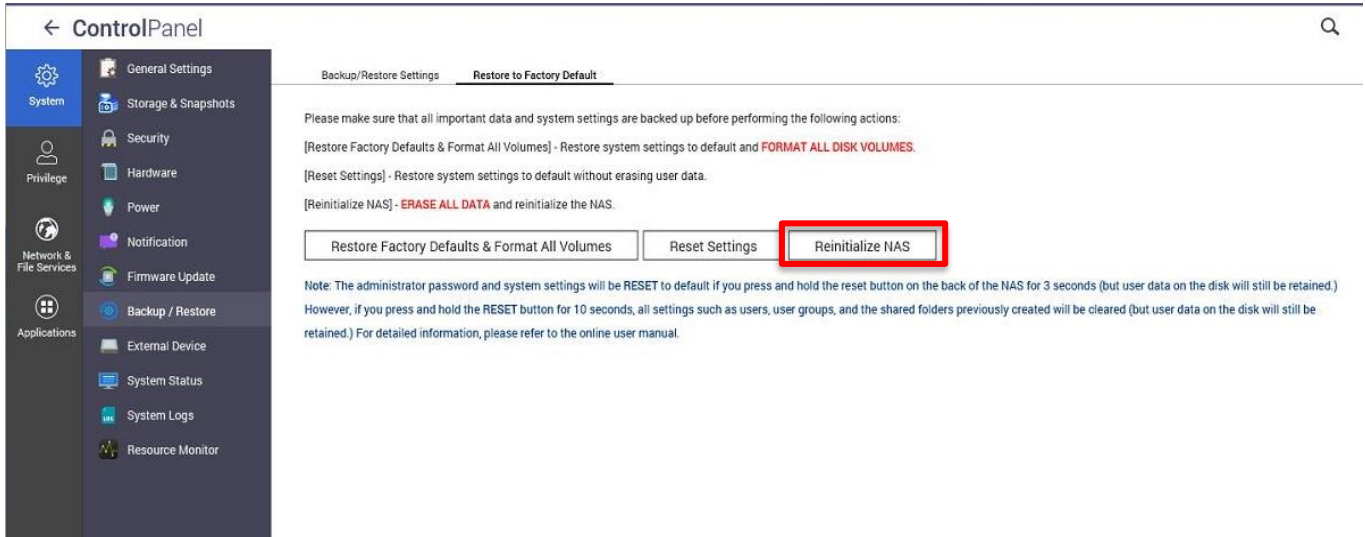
← ControlPanel

System

Privilege

Network & File Services

Applications

General Settings
Storage & Snapshots
Security
Hardware
Power
Notification
Firmware Update
Backup / Restore
External Device
System Status
System Logs
Resource Monitor

Backup/Restore Settings    Restore to Factory Default

Please make sure that all important data and system settings are backed up before performing the following actions:

[Restore Factory Defaults & Format All Volumes] - Restore system settings to default and FORMAT ALL DISK VOLUMES.

[Reset Settings] - Restore system settings to default without erasing user data.

[Reinitialize NAS] - ERASE ALL DATA and reinitialize the NAS.

Restore Factory Defaults & Format All Volumes    Reset Settings    Reinitialize NAS

Note: The administrator password and system settings will be RESET to default if you press and hold the reset button on the back of the NAS for 3 seconds (but user data on the disk will still be retained.) However, if you press and hold the RESET button for 10 seconds, all settings such as users, user groups, and the shared folders previously created will be cleared (but user data on the disk will still be retained.) For detailed information, please refer to the online user manual.